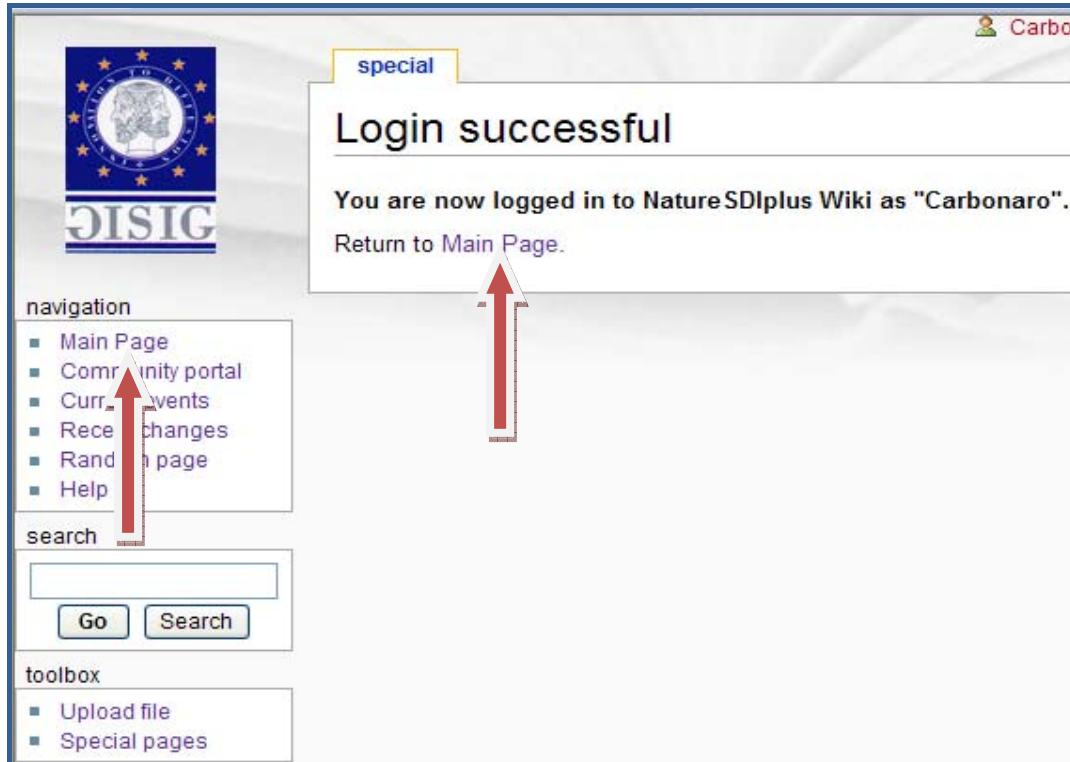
Carbo

special

Login successful

You are now logged in to NatureSDIplus Wiki as "Carbonaro".

Return to Main Page.

ƎISIG

navigation
- Main Page
- Comm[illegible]nity portal
- Curr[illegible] events
- Rece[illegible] changes
- Rand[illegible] page
- Help

search

Go Search

toolbox
- Upload file
- Special pages